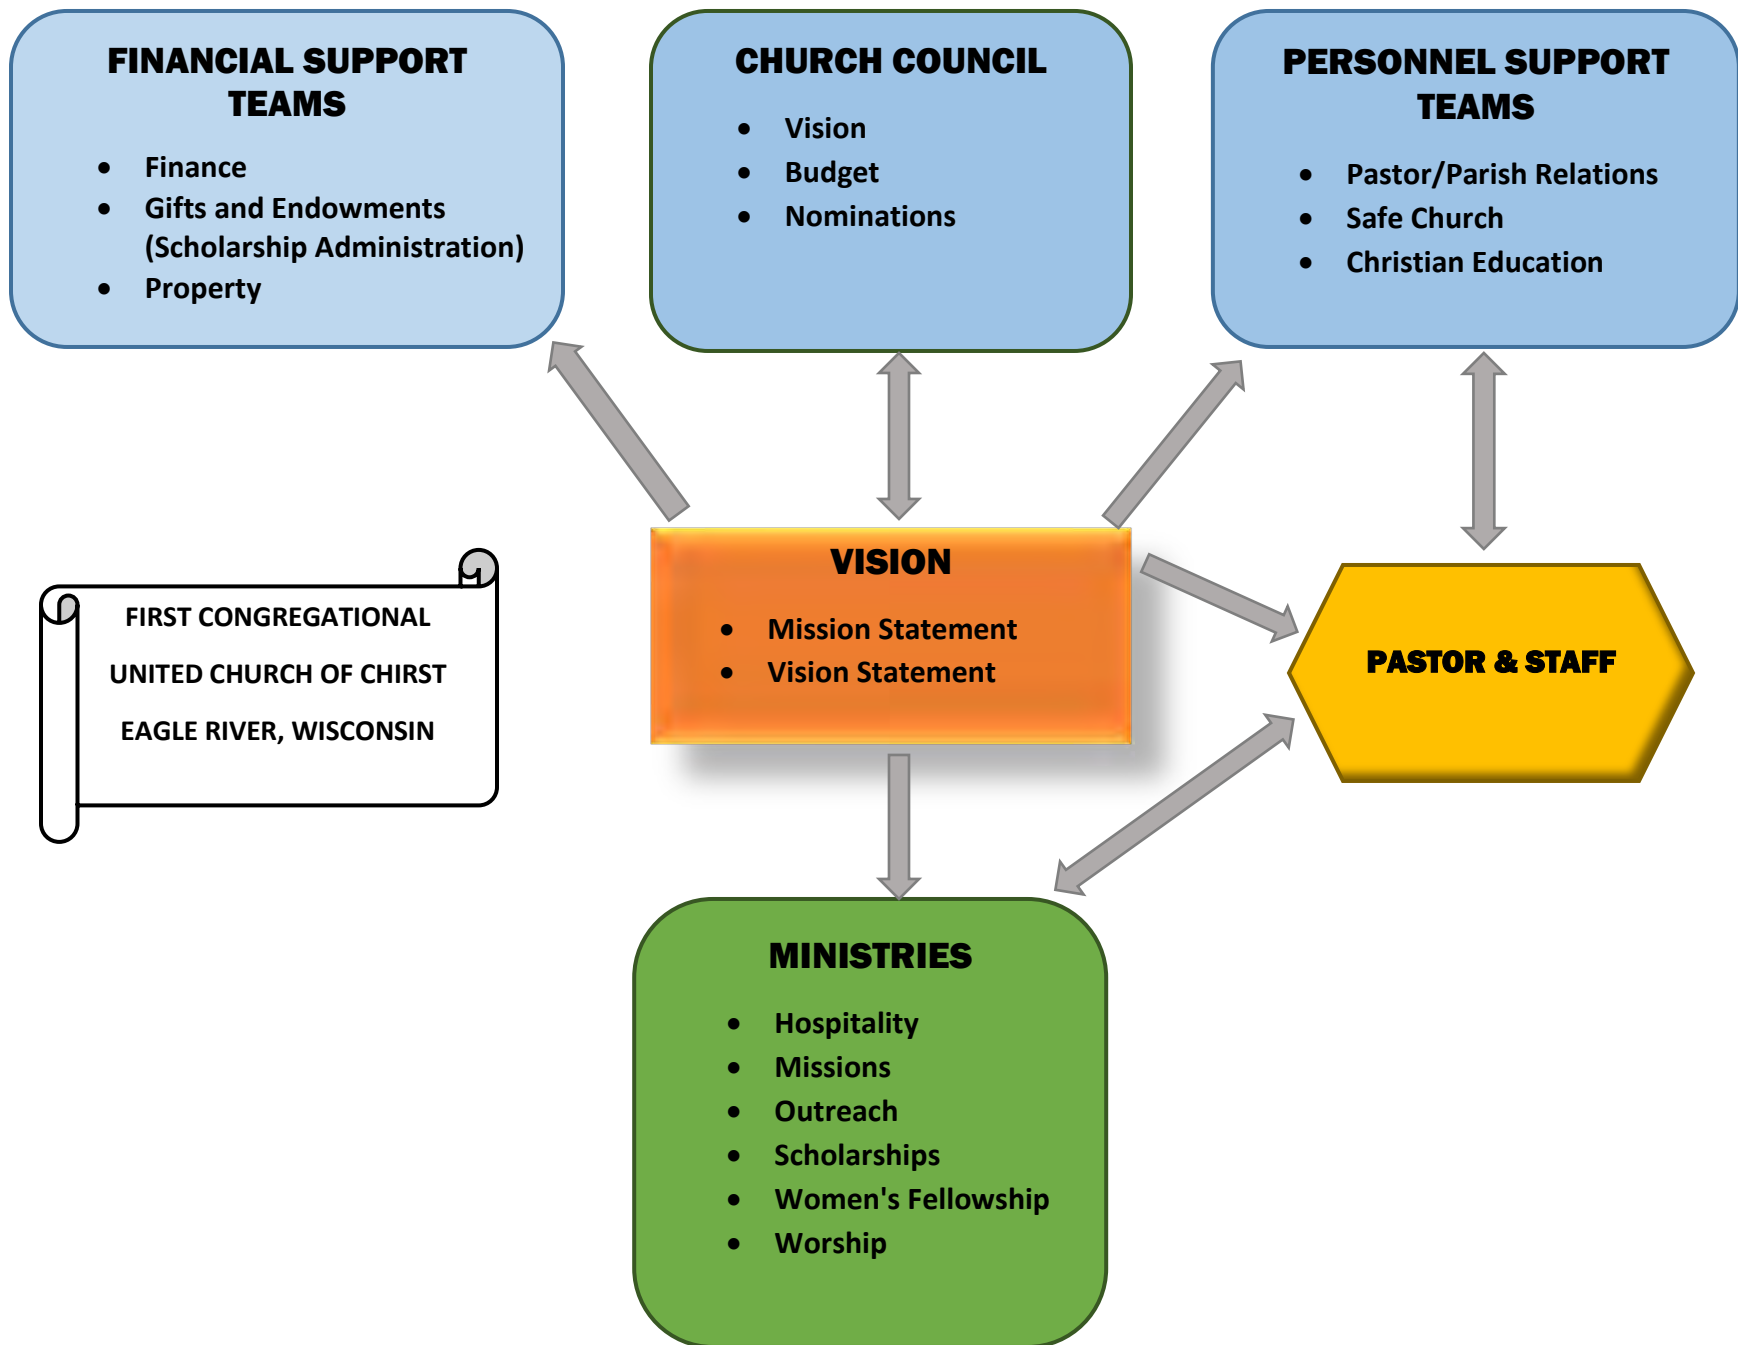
FINANCIAL SUPPORT TEAMS

- Finance
- Gifts and Endowments (Scholarship Administration)
- Property

CHURCH COUNCIL

- Vision
- Budget
- Nominations

PERSONNEL SUPPORT TEAMS

- Pastor/Parish Relations
- Safe Church
- Christian Education

FIRST CONGREGATIONAL

UNITED CHURCH OF CHIRST

EAGLE RIVER, WISCONSIN

VISION

- Mission Statement
- Vision Statement

PASTOR & STAFF

MINISTRIES

- Hospitality
- Missions
- Outreach
- Scholarships
- Women's Fellowship
- Worship